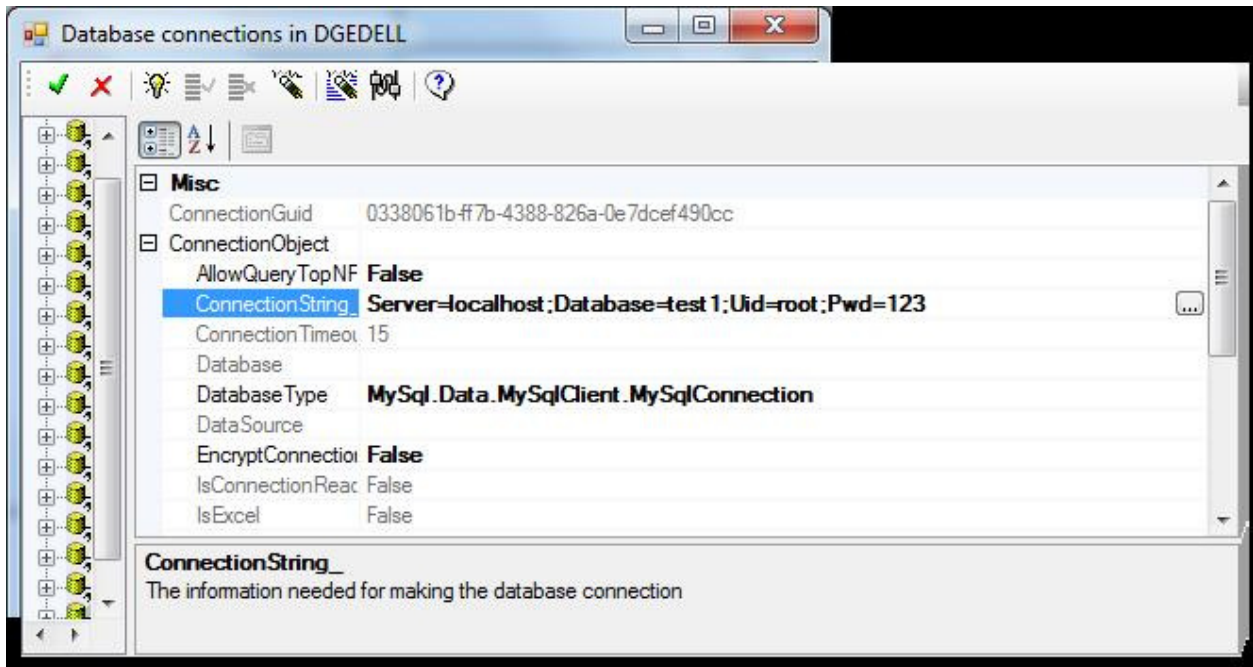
Database connections in DGEDELL

Misc
ConnectionGuid 0338061b-ff7b-4388-826a-0e7dcef490cc
ConnectionObject
AllowQueryTopNF False
ConnectionString_ Server=localhost;Database=test1;Uid=root;Pwd=123
ConnectionTimeou 15
Database
DatabaseType MySql.Data.MySqlClient.MySqlConnection
DataSource
EncryptConnectioi False
IsConnectionReac False
IsExcel False

ConnectionString_
The information needed for making the database connection